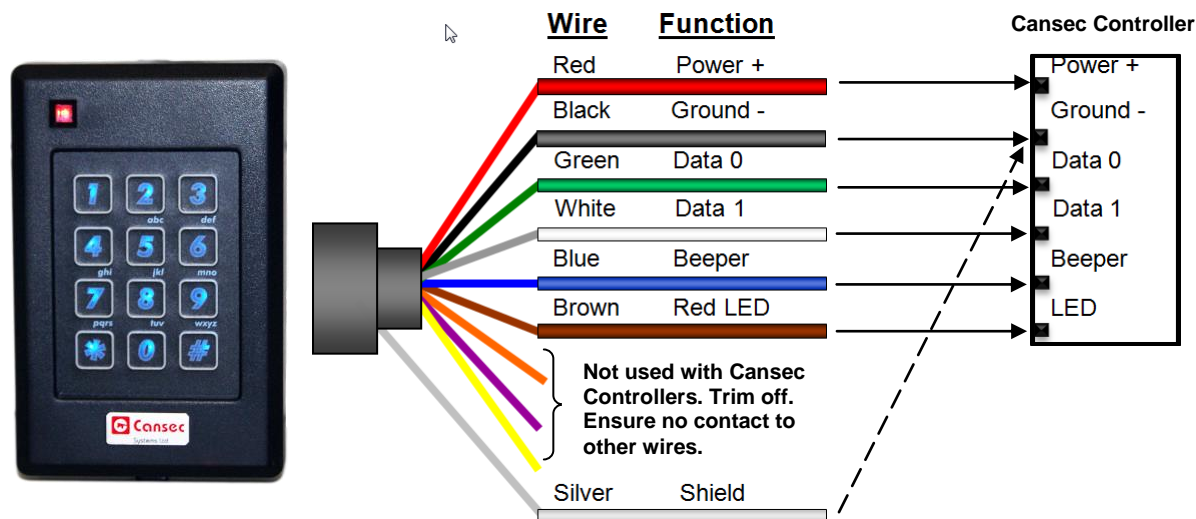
1 2 3
abc def
4 5 6
ghi jkl mno
7 8 9
pqrs tuv wxyz
* 0 #

Cansec
Systems Ltd

| Wire | Function |
|---|---|
| Red | Power + |
| Black | Ground - |
| Green | Data 0 |
| White | Data 1 |
| Blue | Beeper |
| Brown | Red LED |

Not used with Cansec Controllers. Trim off. Ensure no contact to other wires.

| Silver | Shield |
|---|---|

Cansec Controller
Power +
Ground -
Data 0
Data 1
Beeper
LED